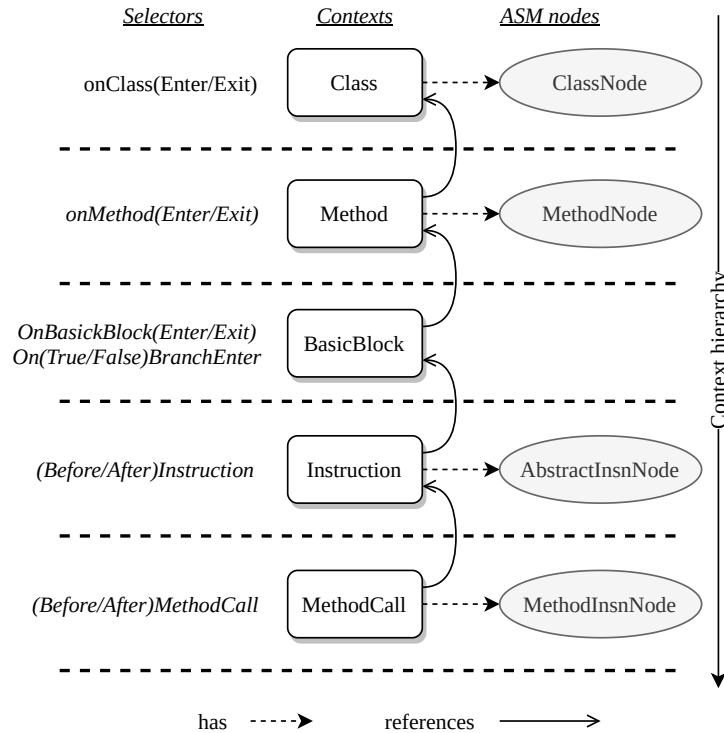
Selectors

Contexts

ASM nodes

onClass(Enter/Exit)

Class

ClassNode

onMethod(Enter/Exit)

Method

MethodNode

OnBasickBlock(Enter/Exit)
On(True/False)BranchEnter

BasicBlock

(Before/After)Instruction

Instruction

AbstractInsnNode

(Before/After)MethodCall

MethodCall

MethodInsnNode

Context hierarchy

has

references